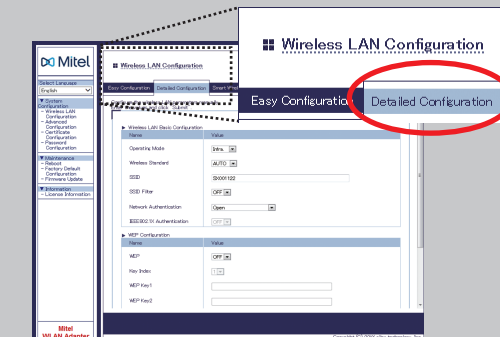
Wireless LAN Configuration

Easy Configuration

Detailed Configuration

Mitel

Select Language
English

▼ System Configuration
- Wireless LAN Configuration
- Advanced Configuration
- Certificate Configuration
- Password Configuration

▼ Maintenance
- Reboot
- Factory Default Configuration
- Firmware Update

▼ Information
- License Information

Mitel
WLAN Adapter

Wireless LAN Configuration

Easy Configuration | Detailed Configuration | Smart W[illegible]

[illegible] Submit

▶ Wireless LAN Basic Configuration

| Name | Value |
|---|---|
| Operating Mode | Infra. |
| Wireless Standard | AUTO |
| SSID | SXXX1122 |
| SSID Filter | OFF |
| Network Authentication | Open |
| IEEE802.1X Authentication | OFF |

▶ WEP Configuration

| Name | Value |
|---|---|
| WEP | OFF |
| Key Index | 1 |
| WEP Key1 | |
| WEP Key2 | |

Copyright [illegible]